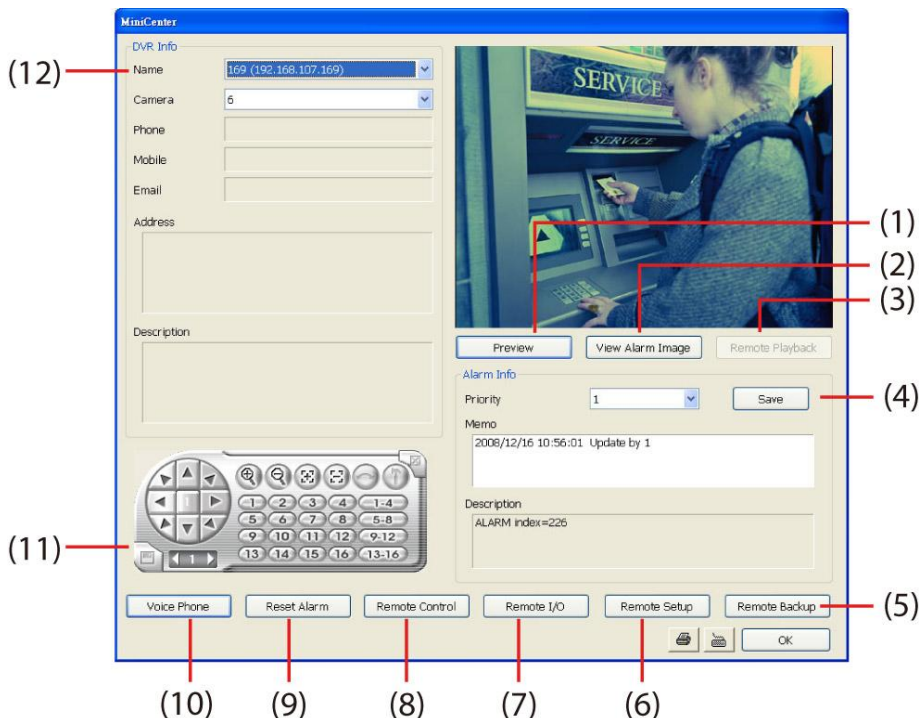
MiniCenter

(12)

DVR Info

Name 169 (192.168.107.169)

Camera 6

Phone

Mobile

Email

Address

Description

SERVICE

SERVICE

(1)

(2)

(3)

Preview

View Alarm Image

Remote Playback

Alarm Info

Priority 1

Save

(4)

Memo

2008/12/16 10:56:01 Update by 1

Description

ALARM index=226

(11)

1

1 2 3 4 1-4

5 6 7 8 5-8

9 10 11 12 9-12

13 14 15 16 13-16

1

Voice Phone

Reset Alarm

Remote Control

Remote I/O

Remote Setup

Remote Backup

(5)

OK

(10) (9) (8) (7) (6)